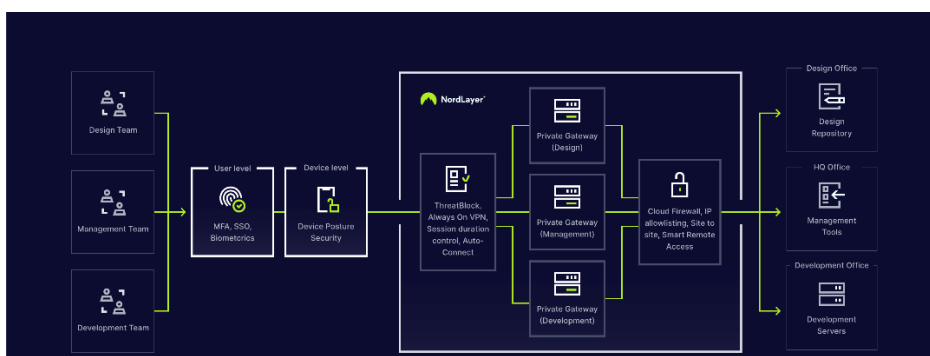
Design Team

Management Team

Development Team

User level

MFA, SSO, Biometrics

Device level

Device Posture Security

NordLayer

ThreatBlock, Always On VPN, Session duration control, Auto-Connect

Private Gateway (Design)

Private Gateway (Management)

Private Gateway (Development)

Cloud Firewall, IP allowlisting, Site to site, Smart Remote Access

Design Office

Design Repository

HQ Office

Management Tools

Development Office

Development Servers